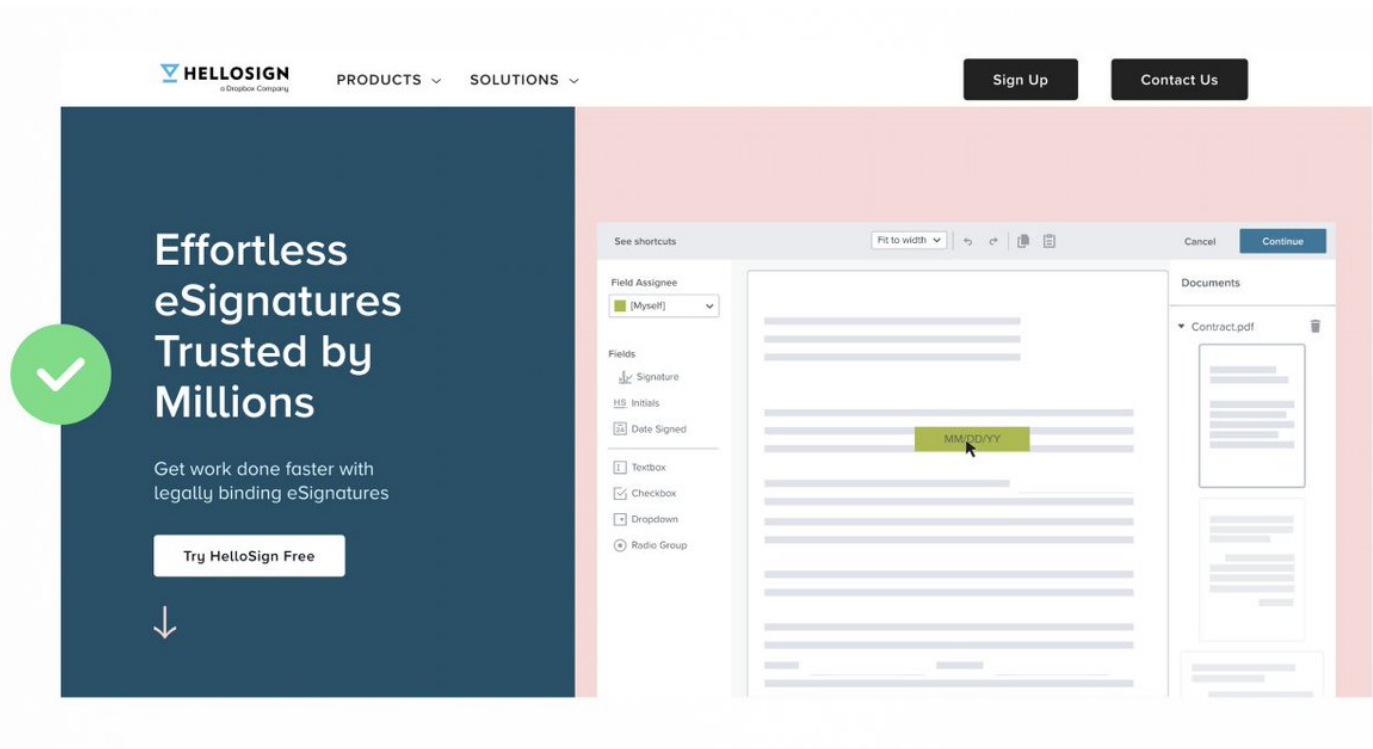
HELLOSIGN
a Dropbox Company

PRODUCTS SOLUTIONS

Sign Up

Contact Us

Effortless eSignatures Trusted by Millions

Get work done faster with legally binding eSignatures

Try HelloSign Free

See shortcuts

Fit to width

Cancel

Continue

Field Assignee

[Myself]

Fields

Signature

HS Initials

Date Signed

Textbox

Checkbox

Dropdown

Radio Group

MM/DD/YY

Documents

Contract.pdf